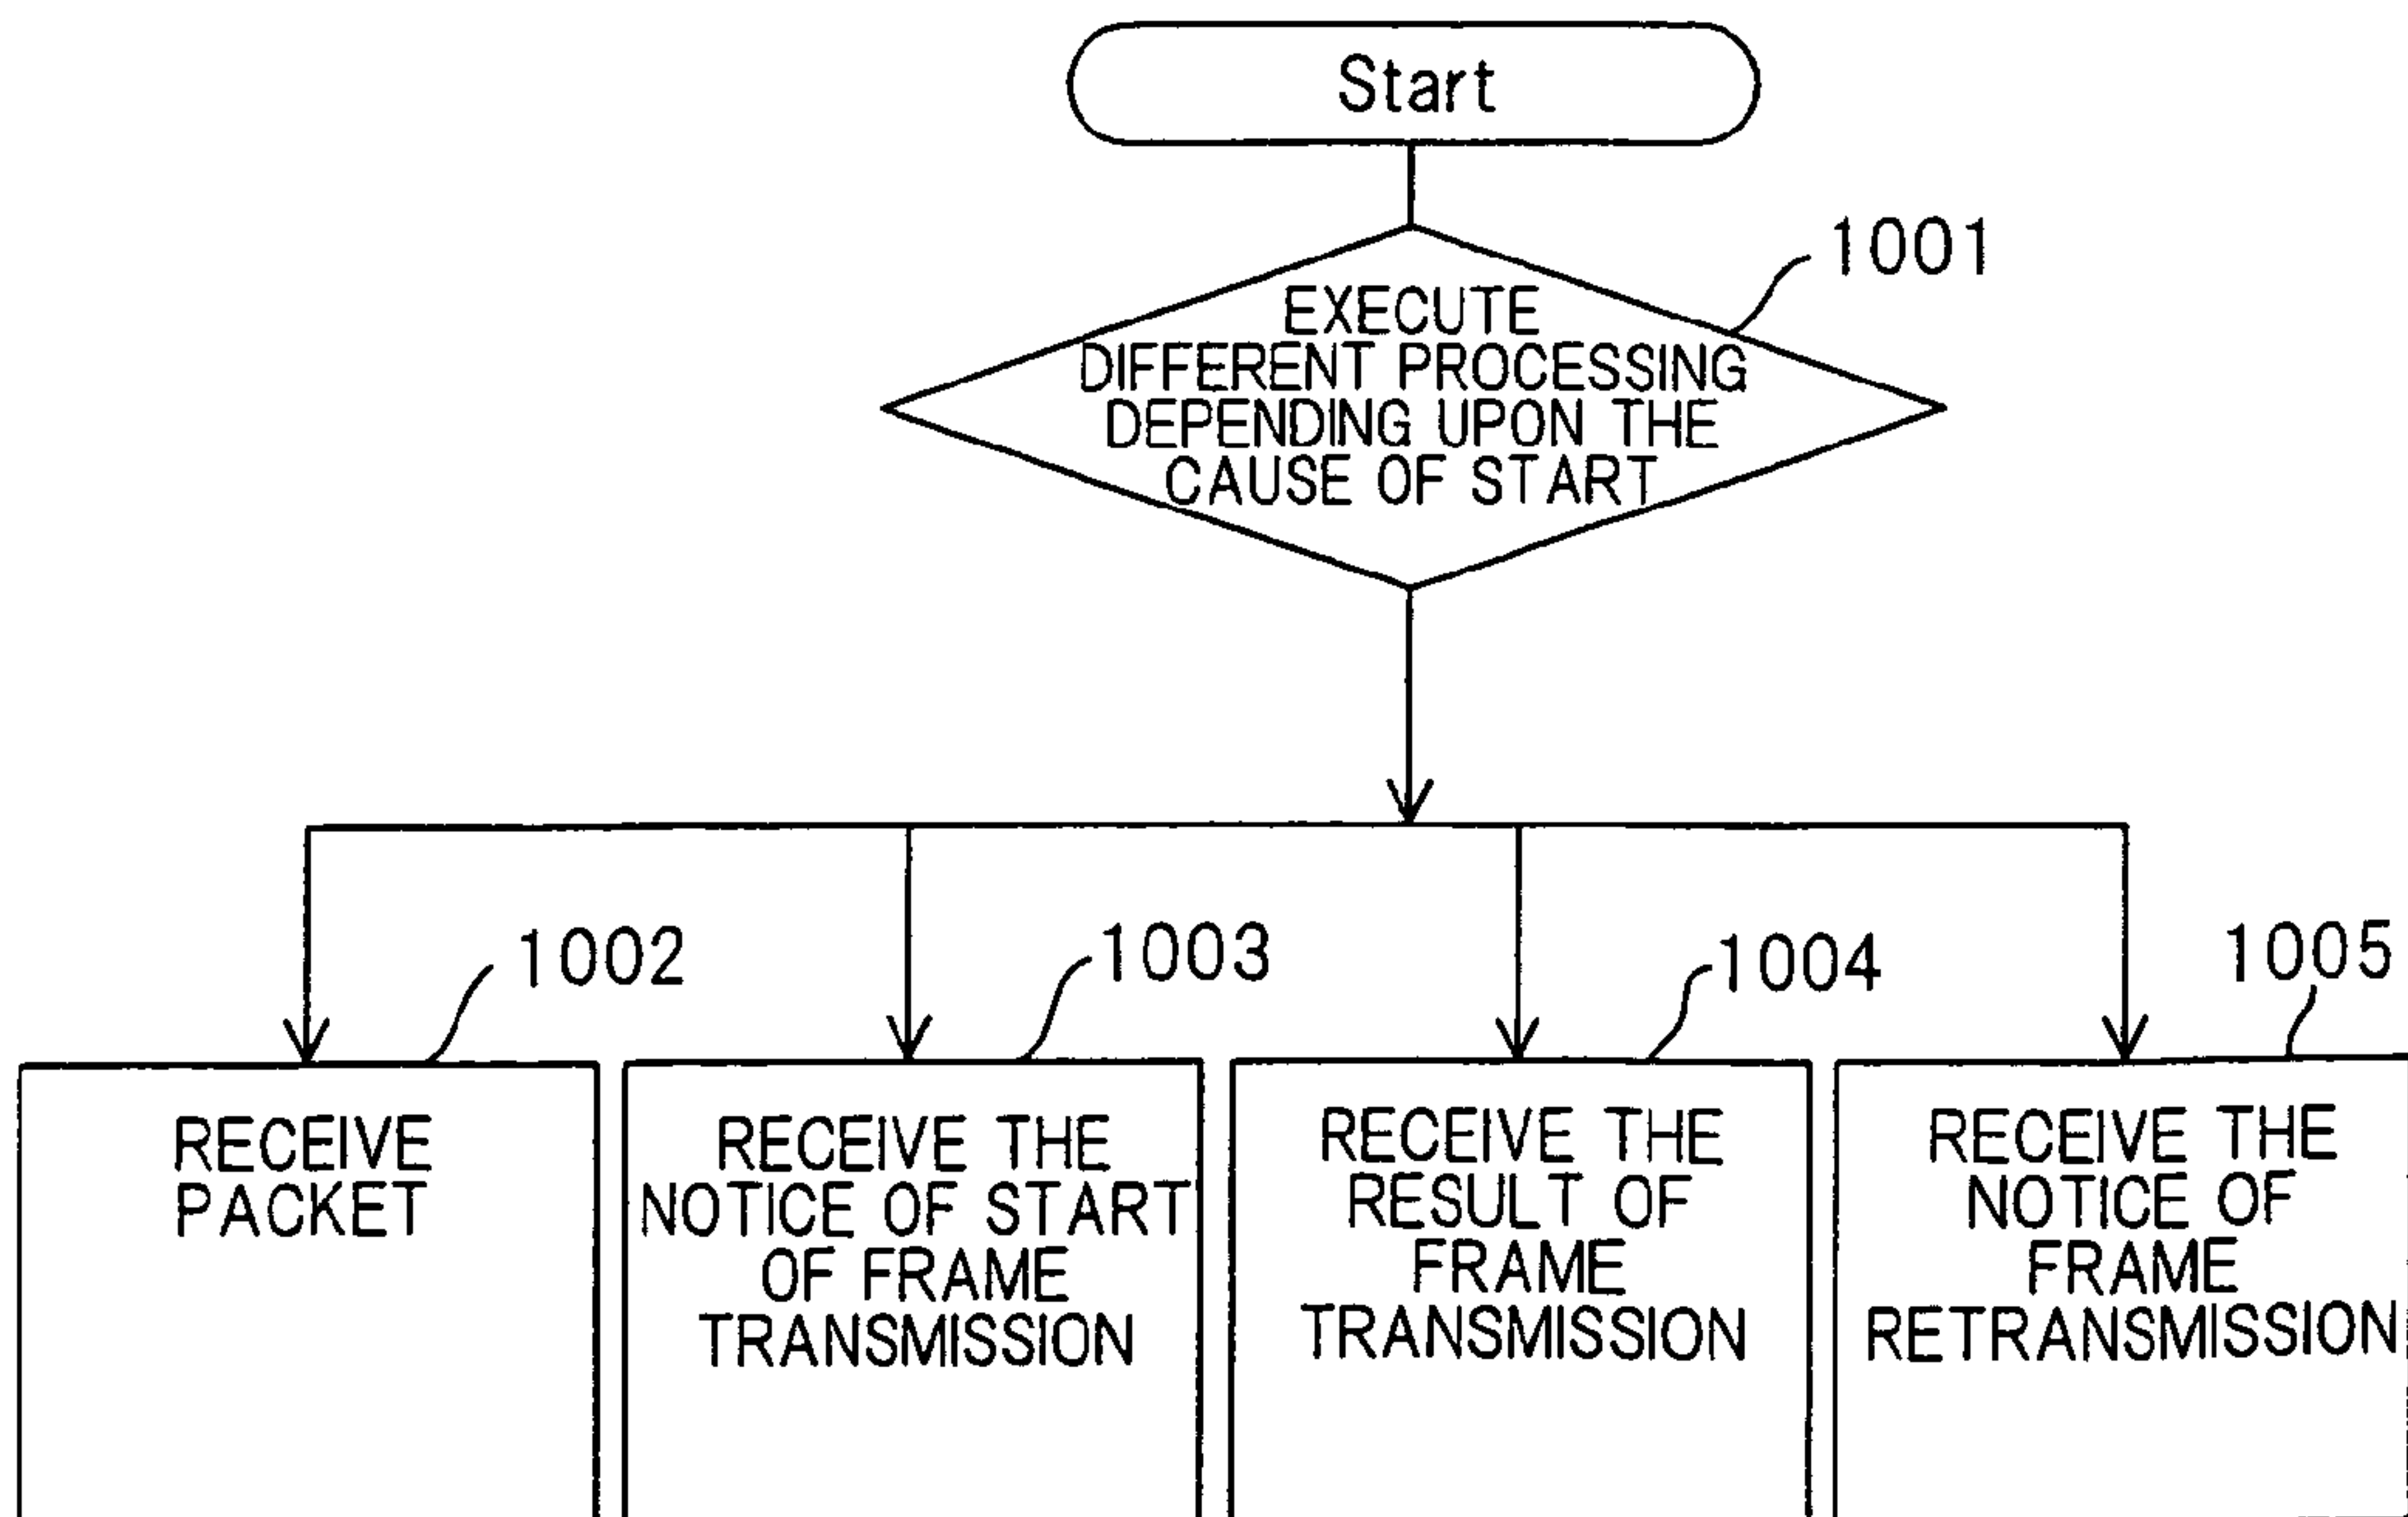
Start

1001

EXECUTE DIFFERENT PROCESSING DEPENDING UPON THE CAUSE OF START

1002

RECEIVE PACKET

1003

RECEIVE THE NOTICE OF START OF FRAME TRANSMISSION

1004

RECEIVE THE RESULT OF FRAME TRANSMISSION

1005

RECEIVE THE NOTICE OF FRAME RETRANSMISSION